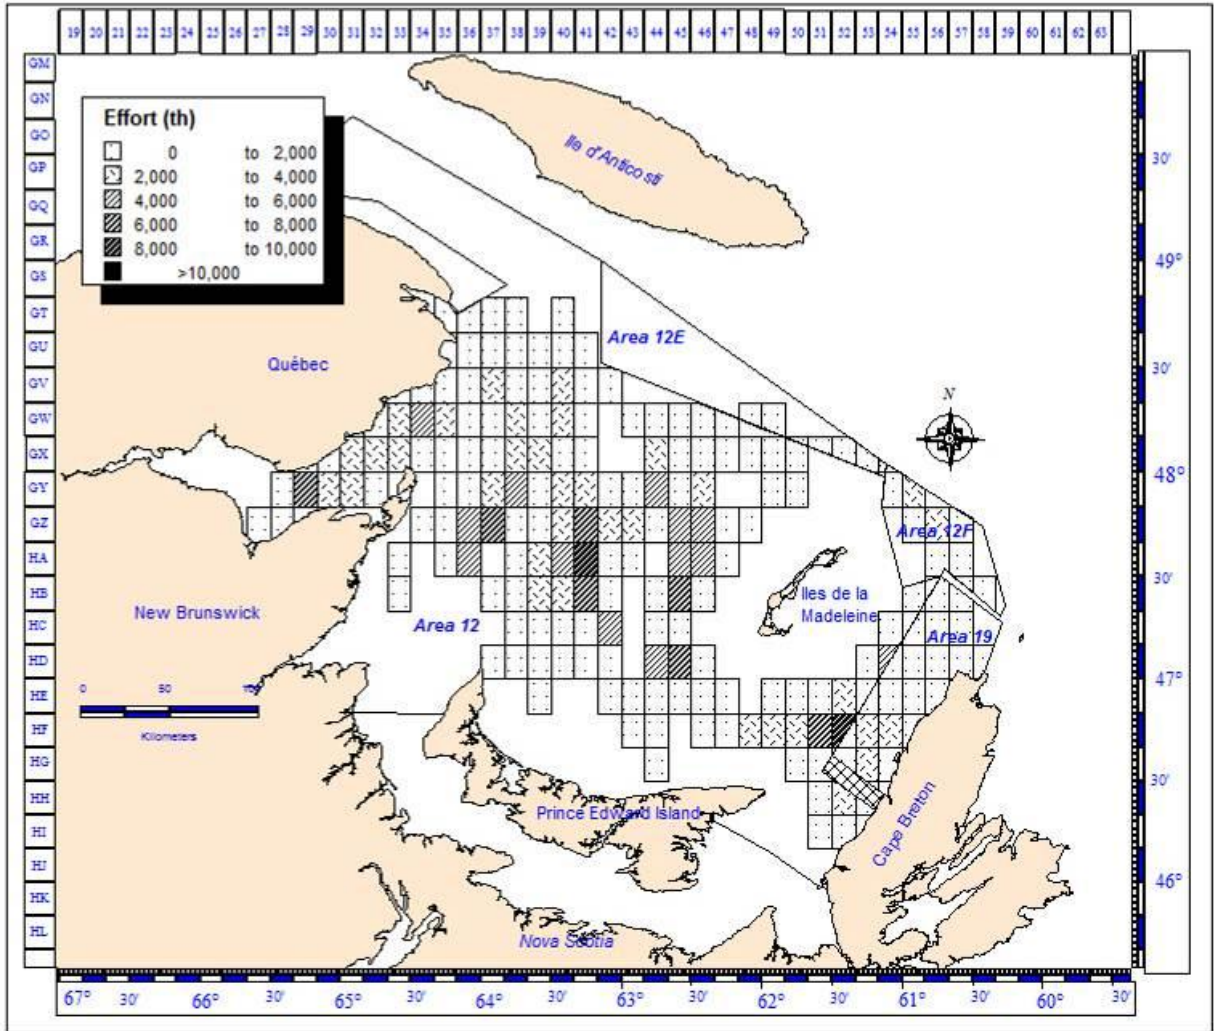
19 20 21 22 23 24 25 26 27 28 29 30 31 32 33 34 35 36 37 38 39 40 41 42 43 44 45 46 47 48 49 50 51 52 53 54 55 56 57 58 59 60 61 62 63

GM
GN
GO
GP
GQ
GR
GS
GT
GU
GV
GW
GX
GY
GZ
HA
HB
HC
HD
HE
HF
HG
HH
HI
HJ
HK
HL

Effort (th)

| | | |
|---|---|---|
| 0 | to | 2,000 |
| 2,000 | to | 4,000 |
| 4,000 | to | 6,000 |
| 6,000 | to | 8,000 |
| 8,000 | to | 10,000 |
| >10,000 | | |

Ile d'Anticosti

Québec

Area 12E

N

Area 12F

Iles de la Madeleine

Area 19

New Brunswick

Area 12

0 50 100

Kilometers

Prince Edward Island

Cape Breton

Nova Scotia

30'
49°
30'
48°
30'
47°
30'
46°

67° 30' 66° 30' 65° 30' 64° 30' 63° 30' 62° 30' 61° 30' 60° 30'